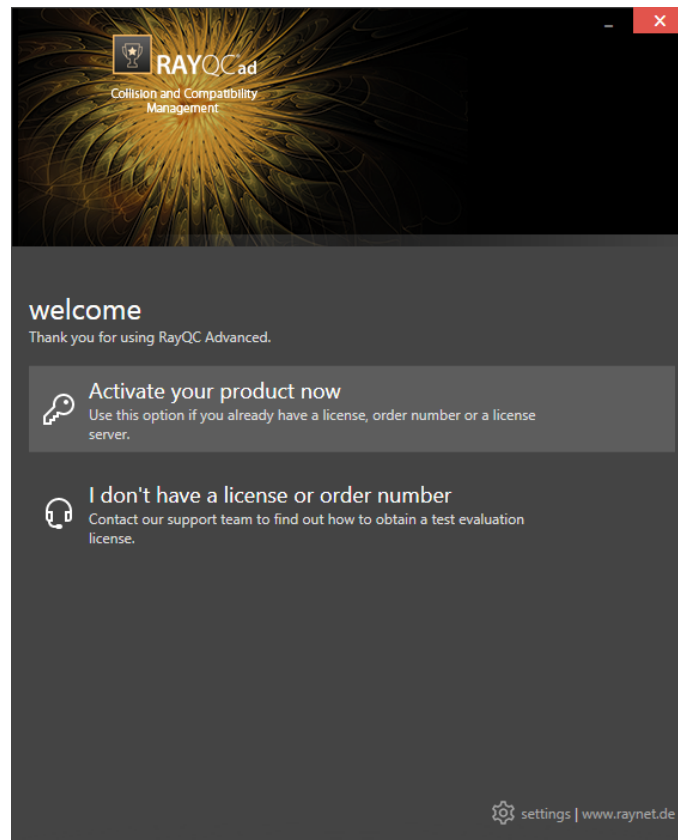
RAYQCad
Collision and Compatibility Management

welcome
Thank you for using RayQC Advanced.

Activate your product now
Use this option if you already have a license, order number or a license server.

I don't have a license or order number
Contact our support team to find out how to obtain a test evaluation license.

settings | www.raynet.de